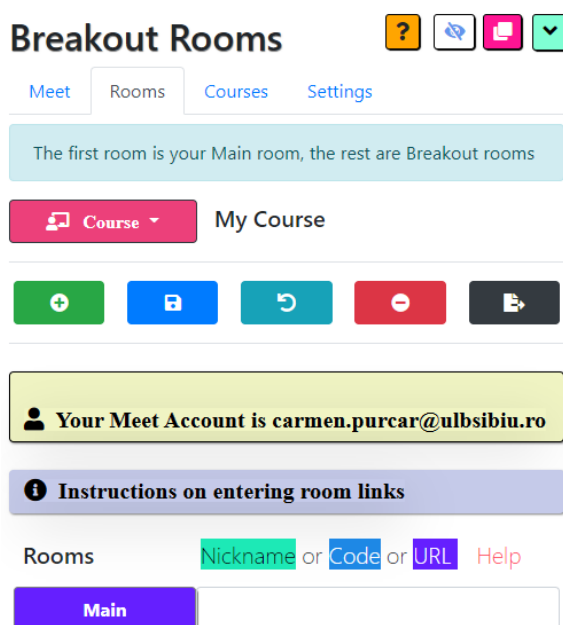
Breakout Rooms

?

Meet Rooms Courses Settings

The first room is your Main room, the rest are Breakout rooms

Course My Course

Your Meet Account is carmen.purcar@ulbsibiu.ro

Instructions on entering room links

Rooms Nickname or Code or URL Help

Main